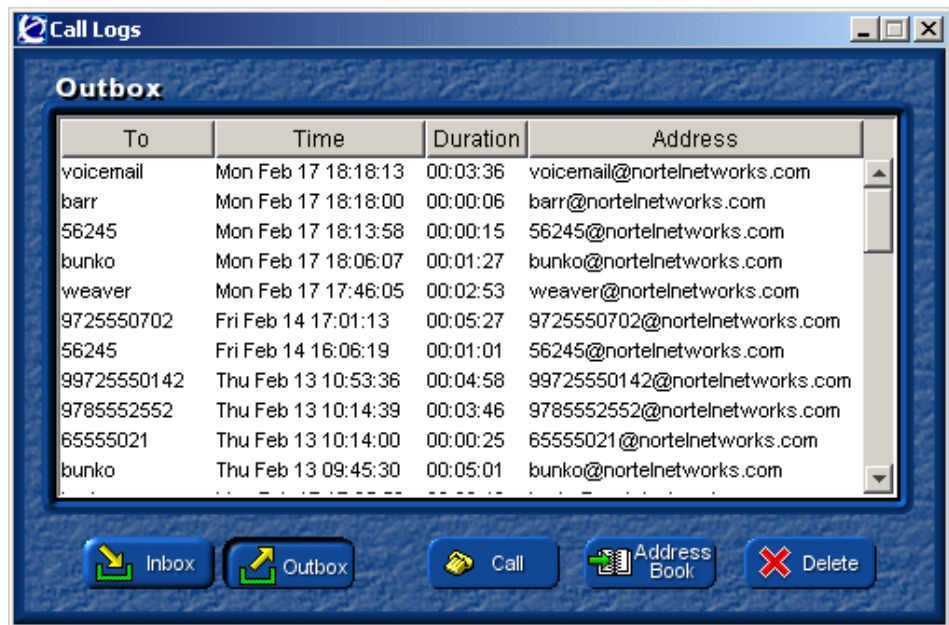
Call Logs

Outbox

| To | Time | Duration | Address |
|---|---|---|---|
| voicemail | Mon Feb 17 18:18:13 | 00:03:36 | voicemail@nortelnetworks.com |
| barr | Mon Feb 17 18:18:00 | 00:00:06 | barr@nortelnetworks.com |
| 56245 | Mon Feb 17 18:13:58 | 00:00:15 | 56245@nortelnetworks.com |
| bunko | Mon Feb 17 18:06:07 | 00:01:27 | bunko@nortelnetworks.com |
| weaver | Mon Feb 17 17:46:05 | 00:02:53 | weaver@nortelnetworks.com |
| 9725550702 | Fri Feb 14 17:01:13 | 00:05:27 | 9725550702@nortelnetworks.com |
| 56245 | Fri Feb 14 16:06:19 | 00:01:01 | 56245@nortelnetworks.com |
| 99725550142 | Thu Feb 13 10:53:36 | 00:04:58 | 99725550142@nortelnetworks.com |
| 9785552552 | Thu Feb 13 10:14:39 | 00:03:46 | 9785552552@nortelnetworks.com |
| 65555021 | Thu Feb 13 10:14:00 | 00:00:25 | 65555021@nortelnetworks.com |
| bunko | Thu Feb 13 09:45:30 | 00:05:01 | bunko@nortelnetworks.com |
| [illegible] | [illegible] | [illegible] | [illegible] |

Inbox Outbox Call Address Book Delete